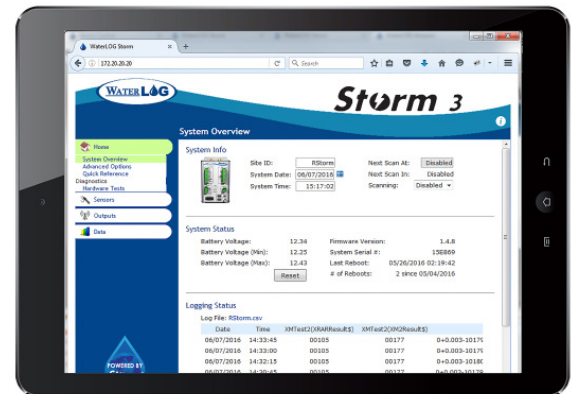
WaterLOG Storm
172.20.20.20
Search

WATER LOG

Storm 3

System Overview

Home
System Overview
Advanced Options
Quick Reference
Diagnostics
Hardware Tests
Sensors
Outputs
Data

System Info

Site ID: RStorm
System Date: 06/07/2016
System Time: 15:17:02

Next Scan At: Disabled
Next Scan In: Disabled
Scanning: Disabled

System Status

Battery Voltage: 12.34
Battery Voltage (Min): 12.25
Battery Voltage (Max): 12.43
Reset

Firmware Version: 1.4.8
System Serial #: 15E869
Last Reboot: 05/26/2016 02:19:42
# of Reboots: 2 since 05/04/2016

Logging Status

Log File: RStorm.csv

| Date | Time | XMTest2(XRARResult$) | XMTest2(XM2Result$) |
|---|---|---|---|
| 06/07/2016 | 14:33:45 | 00105 | 00177 | 0+0.003-1017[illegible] |
| 06/07/2016 | 14:33:00 | 00105 | 00177 | 0+0.003-1018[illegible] |
| 06/07/2016 | 14:32:15 | 00105 | 00177 | 0+0.003-1018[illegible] |
| 06/07/2016 | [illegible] | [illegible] | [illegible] | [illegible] |

POWERED BY